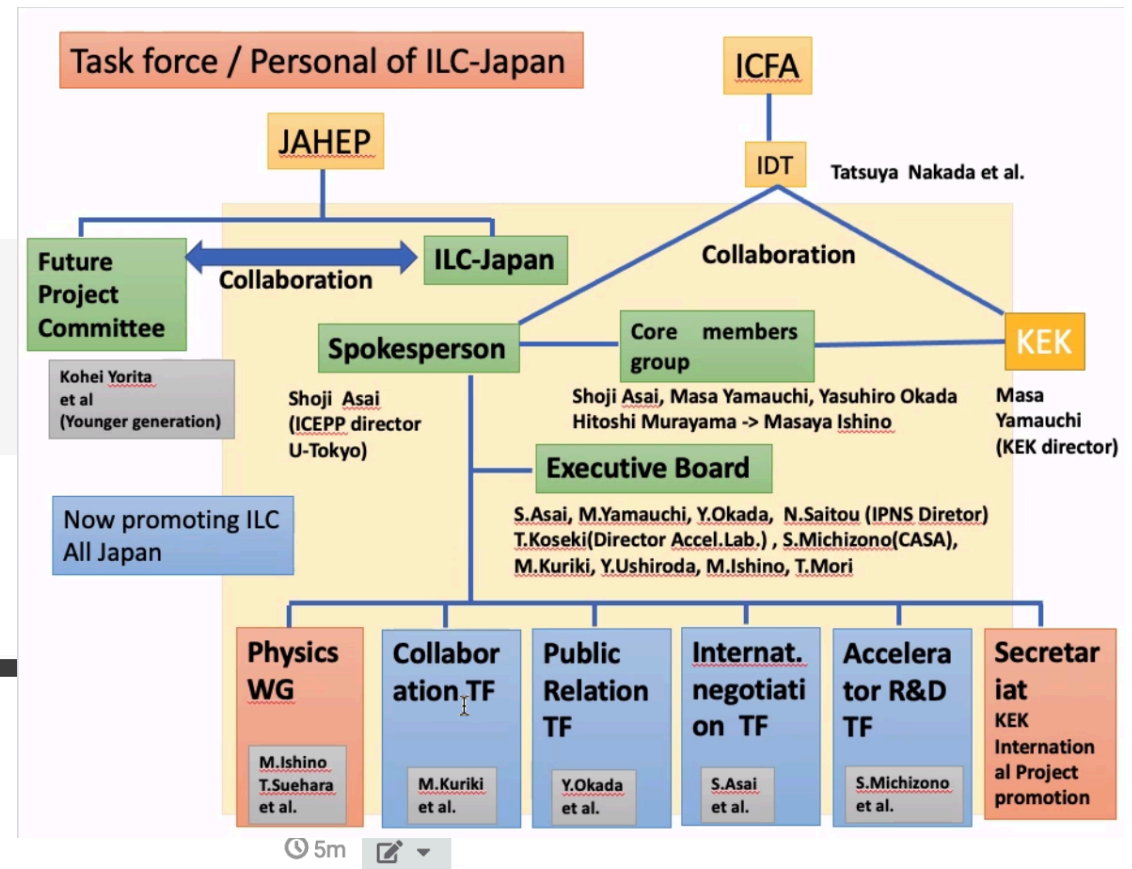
Task force / Personal of ILC-Japan

ICFA

JAHEP

IDT

Tatsuya Nakada et al.

Future Project Committee

Collaboration

ILC-Japan

Collaboration

Kohei Yorita et al (Younger generation)

Spokesperson

Core members group

KEK

Shoji Asai (ICEPP director U-Tokyo)

Shoji Asai, Masa Yamauchi, Yasuhiro Okada
Hitoshi Murayama -> Masaya Ishino

Masa Yamauchi (KEK director)

Executive Board

Now promoting ILC All Japan

S.Asai, M.Yamauchi, Y.Okada, N.Saitou (IPNS Diretor)
T.Koseki(Director Accel.Lab.) , S.Michizono(CASA),
M.Kuriki, Y.Ushiroda, M.Ishino, T.Mori

Physics WG

M.Ishino
T.Suehara
et al.

Collaboration TF

M.Kuriki
et al.

Public Relation TF

Y.Okada
et al.

Internat. negotiation TF

S.Asai
et al.

Accelerator R&D TF

S.Michizono
et al.

Secretariat

KEK International Project promotion

5m